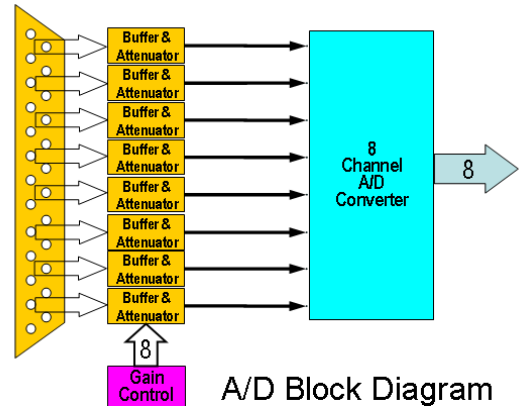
Buffer & Attenuator

Buffer & Attenuator

Buffer & Attenuator

Buffer & Attenuator

Buffer & Attenuator

Buffer & Attenuator

Buffer & Attenuator

Buffer & Attenuator

8 Channel A/D Converter

8

8

Gain Control

A/D Block Diagram